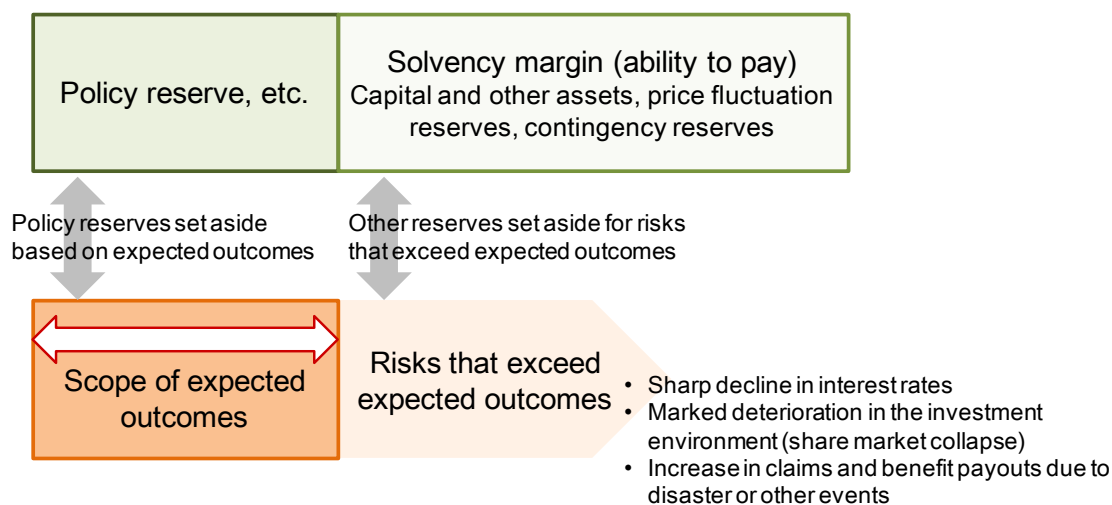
Policy reserve, etc.

Solvency margin (ability to pay)
Capital and other assets, price fluctuation reserves, contingency reserves

Policy reserves set aside based on expected outcomes

Other reserves set aside for risks that exceed expected outcomes

Scope of expected outcomes

Risks that exceed expected outcomes

• Sharp decline in interest rates
• Marked deterioration in the investment environment (share market collapse)
• Increase in claims and benefit payouts due to disaster or other events